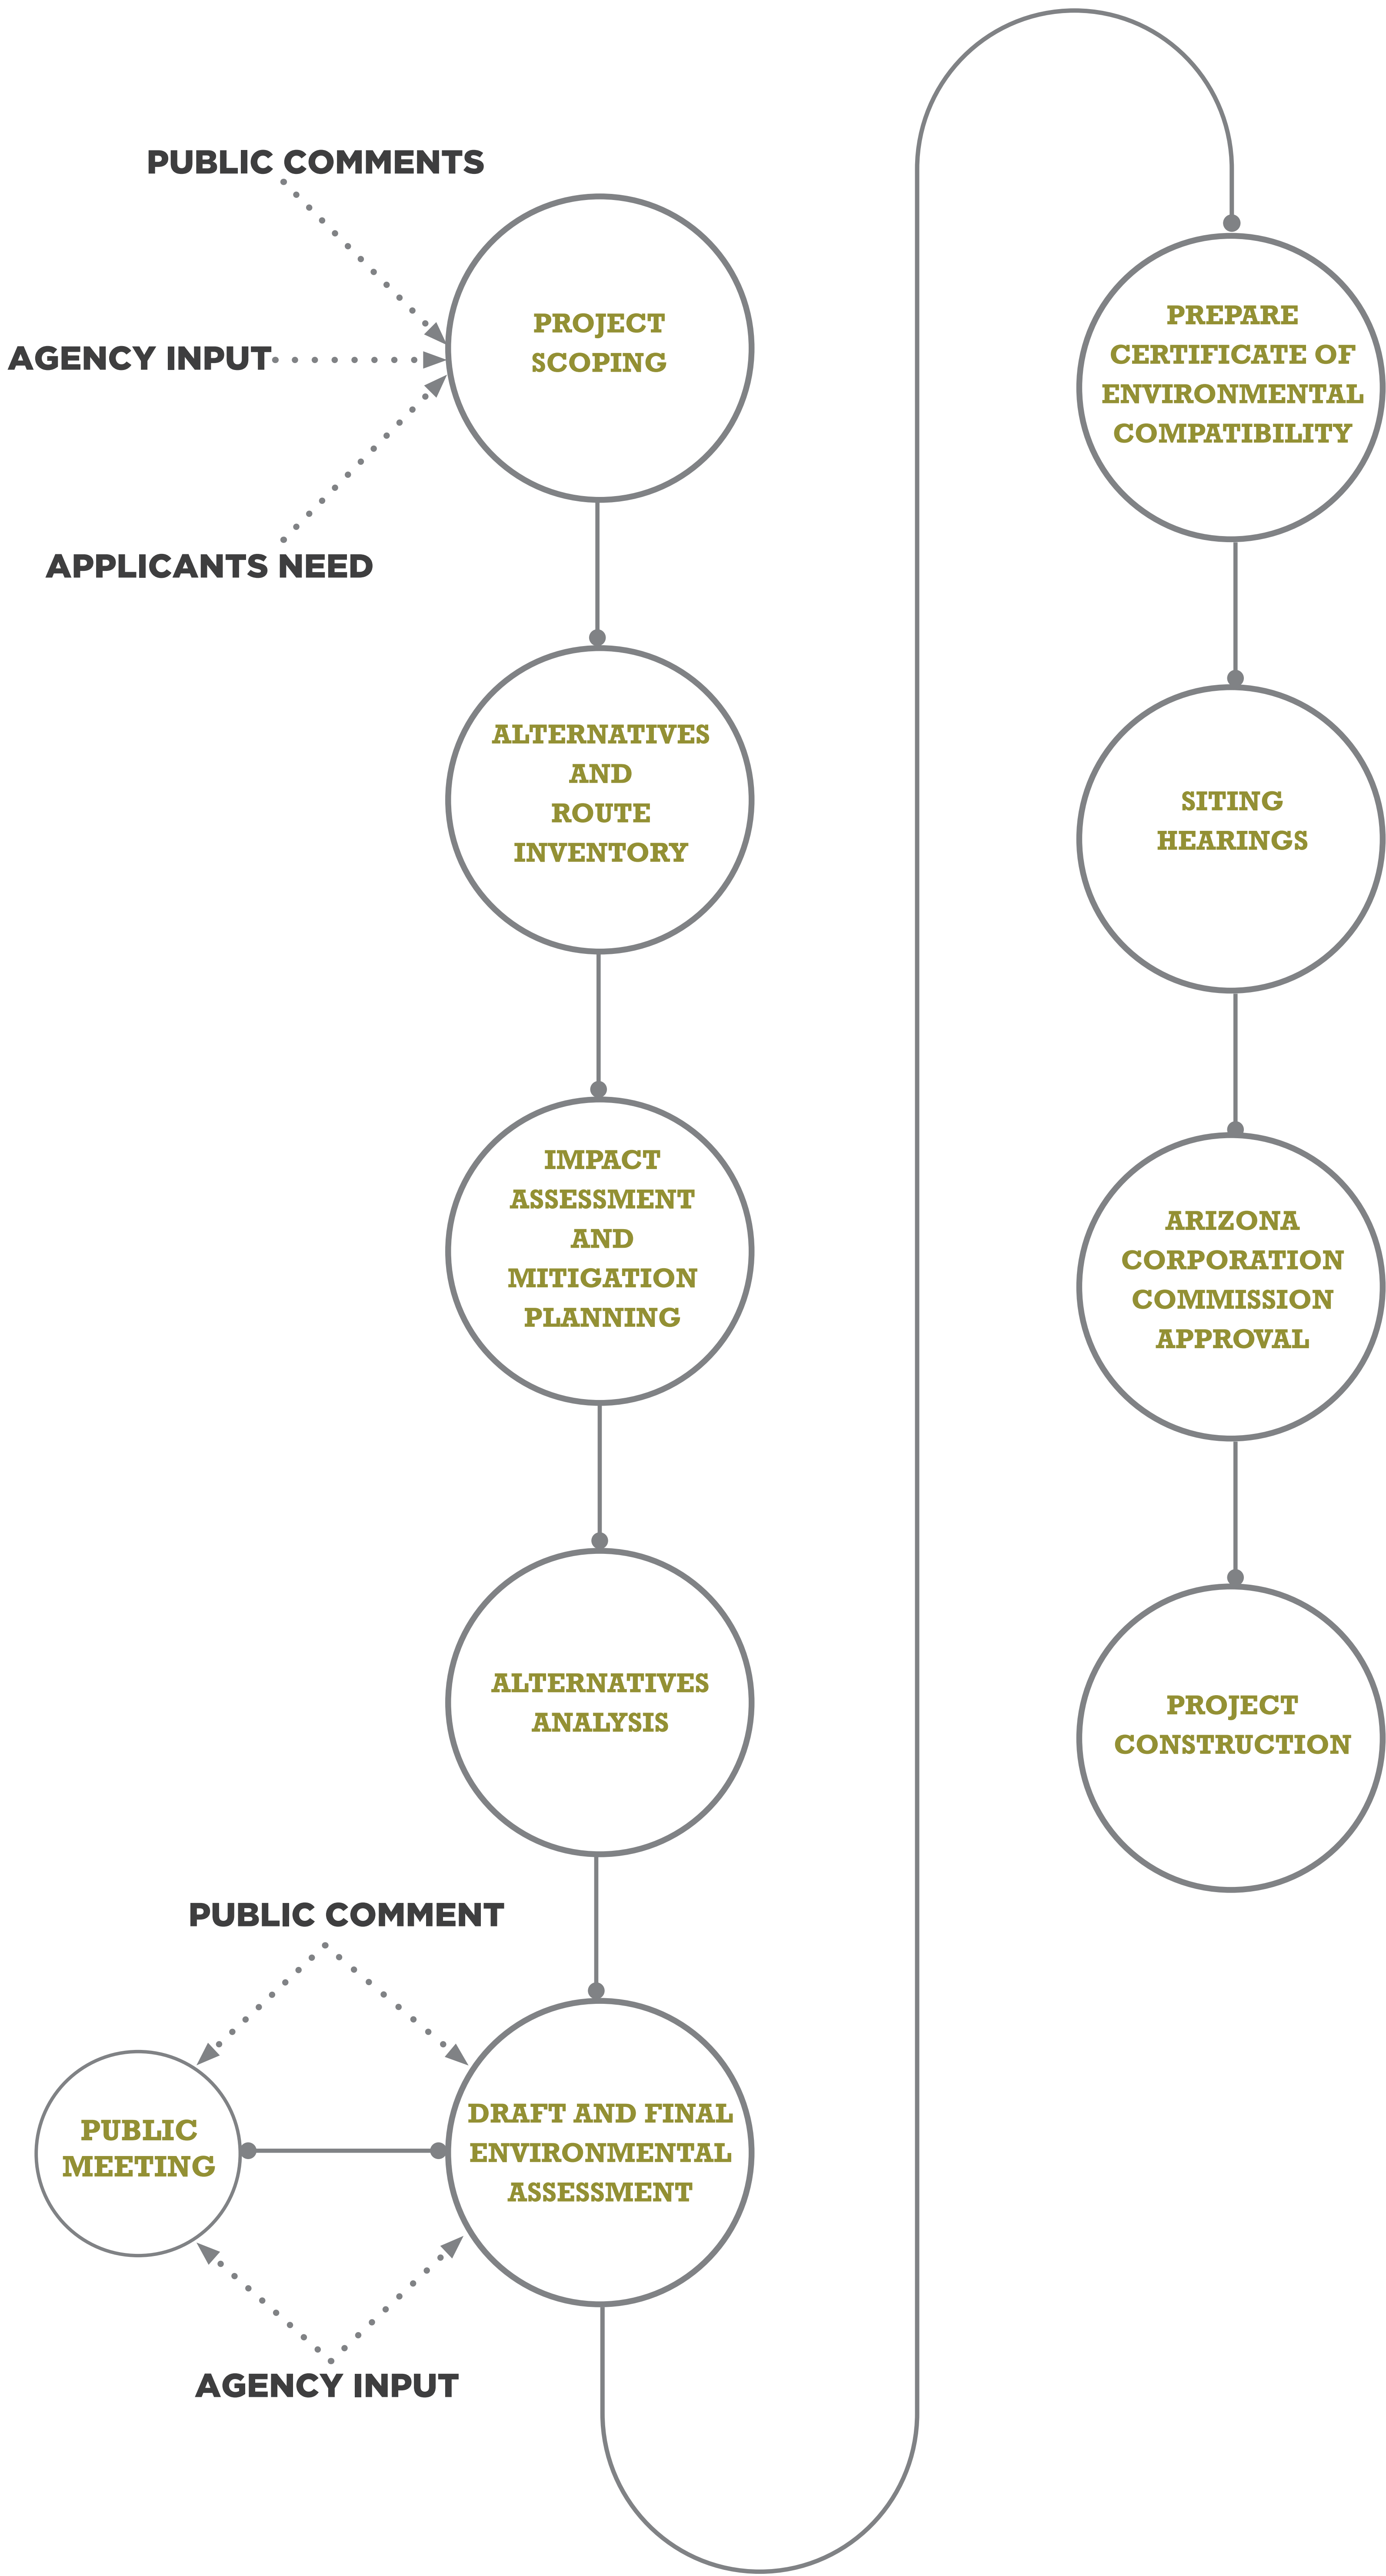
PUBLIC COMMENTS

AGENCY INPUT

APPLICANTS NEED

PROJECT SCOPING

ALTERNATIVES AND ROUTE INVENTORY

IMPACT ASSESSMENT AND MITIGATION PLANNING

ALTERNATIVES ANALYSIS

PUBLIC COMMENT

PUBLIC MEETING

DRAFT AND FINAL ENVIRONMENTAL ASSESSMENT

AGENCY INPUT

PREPARE CERTIFICATE OF ENVIRONMENTAL COMPATIBILITY

SITING HEARINGS

ARIZONA CORPORATION COMMISSION APPROVAL

PROJECT CONSTRUCTION